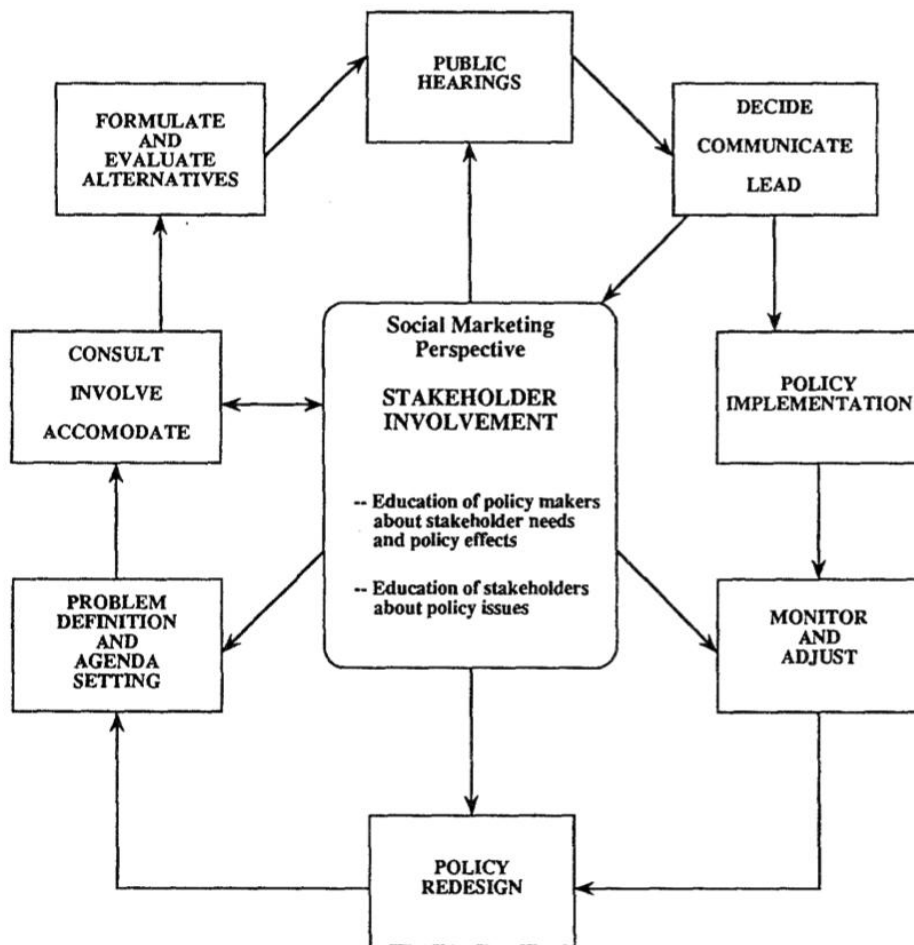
PUBLIC HEARINGS

FORMULATE AND EVALUATE ALTERNATIVES

DECIDE

COMMUNICATE

LEAD

Social Marketing Perspective

STAKEHOLDER INVOLVEMENT

-- Education of policy makers about stakeholder needs and policy effects

-- Education of stakeholders about policy issues

CONSULT

INVOLVE

ACCOMODATE

POLICY IMPLEMENTATION

PROBLEM DEFINITION AND AGENDA SETTING

MONITOR AND ADJUST

POLICY REDESIGN

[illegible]